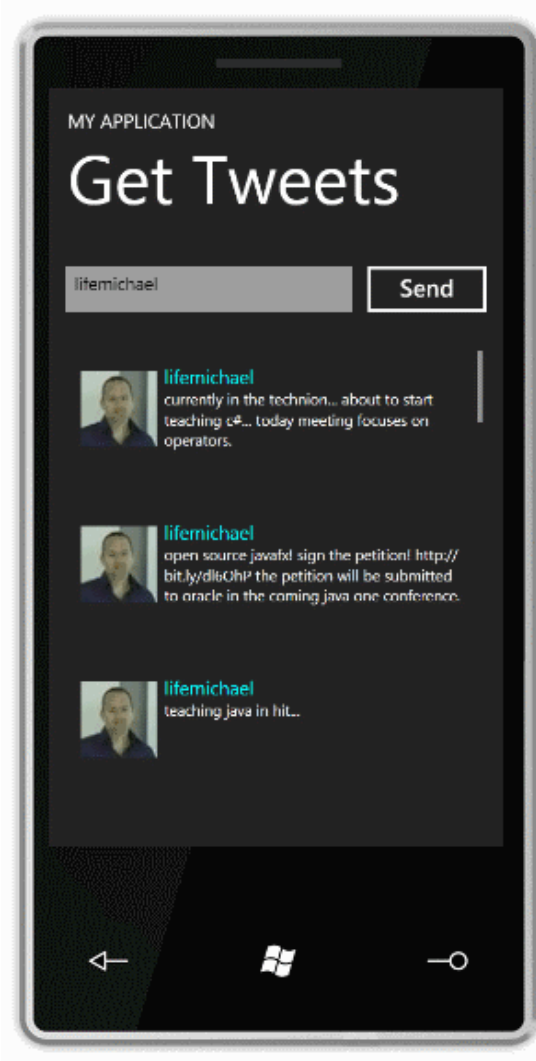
MY APPLICATION

Get Tweets

lifemichael

Send

lifemichael
currently in the technion... about to start teaching c#... today meeting focuses on operators.

lifemichael
open source javafx! sign the petition! http://bit.ly/dl6OhP the petition will be submitted to oracle in the coming java one conference.

lifemichael
teaching java in hit...